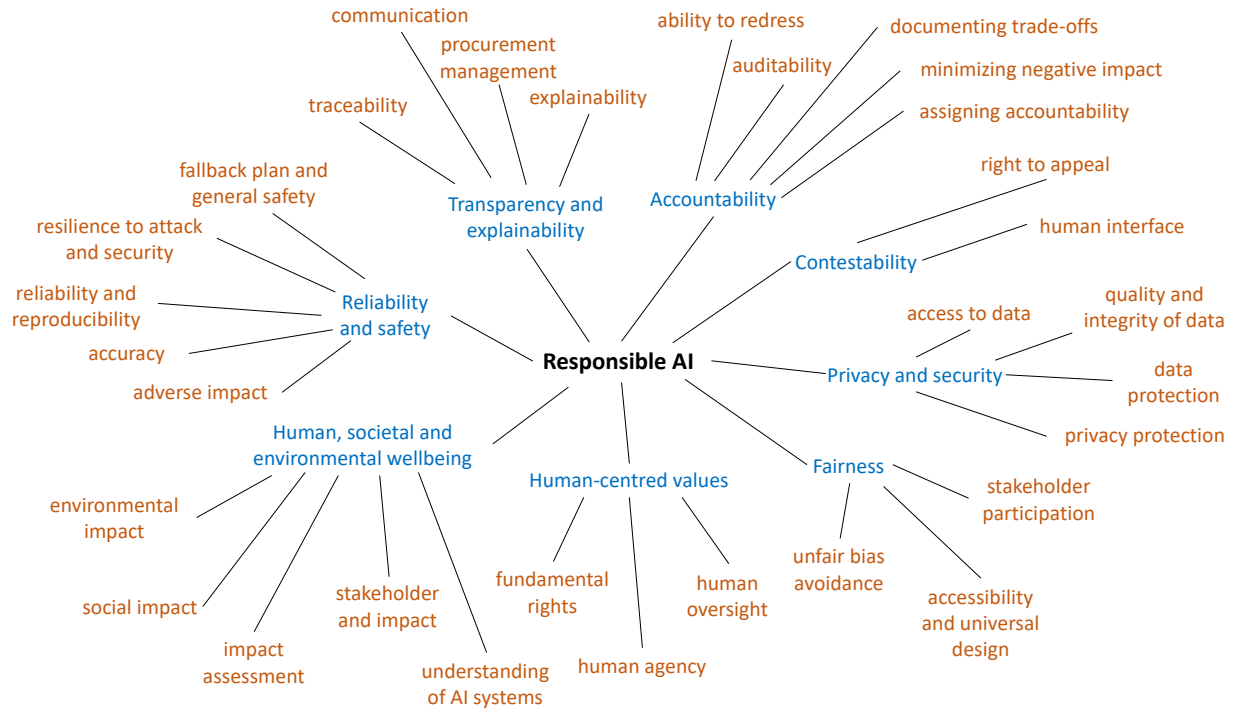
Responsible AI

Transparency and explainability
communication
procurement management
explainability
traceability

Accountability
ability to redress
auditability
documenting trade-offs
minimizing negative impact
assigning accountability

Contestability
right to appeal
human interface

Privacy and security
access to data
quality and integrity of data
data protection
privacy protection

Fairness
stakeholder participation
unfair bias avoidance
accessibility and universal design

Human-centred values
fundamental rights
human agency
human oversight

Human, societal and environmental wellbeing
environmental impact
social impact
impact assessment
stakeholder and impact
understanding of AI systems

Reliability and safety
fallback plan and general safety
resilience to attack and security
reliability and reproducibility
accuracy
adverse impact